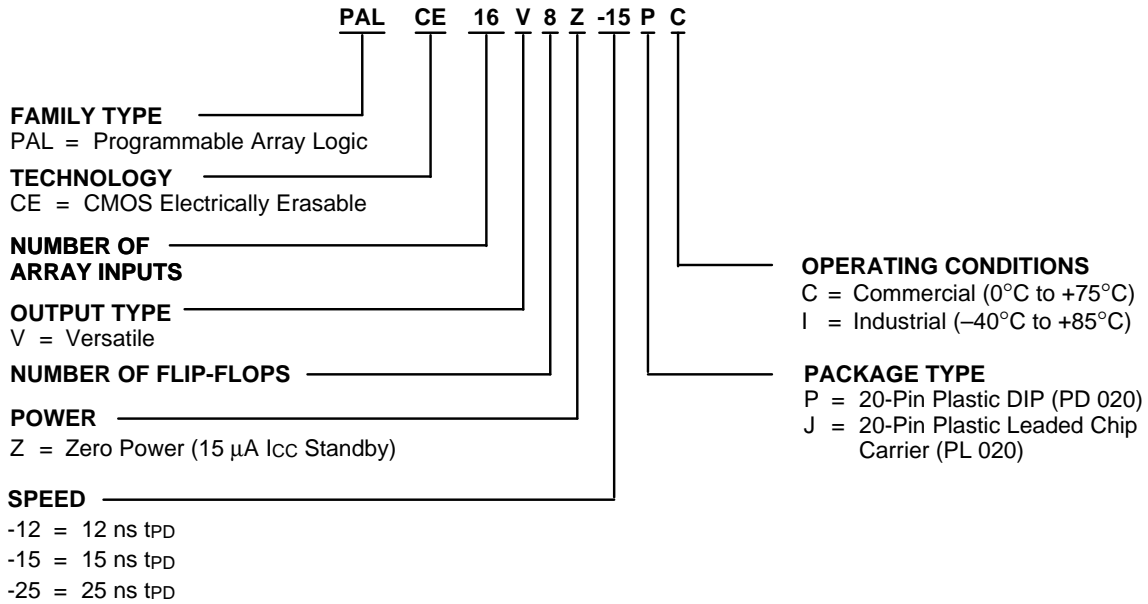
PAL CE 16 V 8 Z -15 P C

FAMILY TYPE
PAL = Programmable Array Logic

TECHNOLOGY
CE = CMOS Electrically Erasable

NUMBER OF ARRAY INPUTS

OUTPUT TYPE
V = Versatile

NUMBER OF FLIP-FLOPS

POWER
Z = Zero Power (15 μA $I_{CC}$ Standby)

SPEED
-12 = 12 ns $t_{PD}$
-15 = 15 ns $t_{PD}$
-25 = 25 ns $t_{PD}$

OPERATING CONDITIONS
C = Commercial (0°C to +75°C)
I = Industrial (–40°C to +85°C)

PACKAGE TYPE
P = 20-Pin Plastic DIP (PD 020)
J = 20-Pin Plastic Leaded Chip Carrier (PL 020)